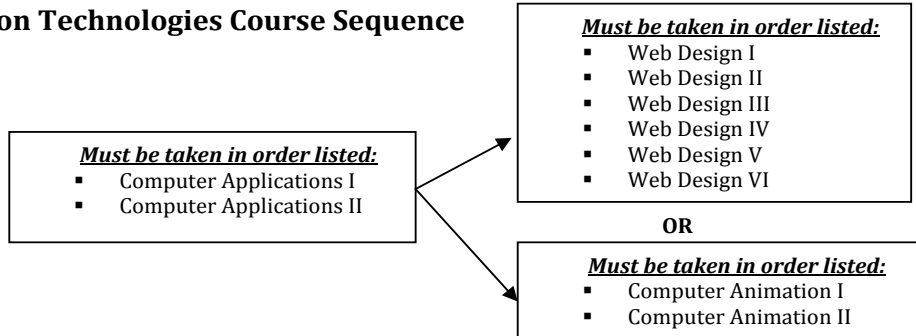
on Technologies Course Sequence

Must be taken in order listed:
- Computer Applications I
- Computer Applications II

Must be taken in order listed:
- Web Design I
- Web Design II
- Web Design III
- Web Design IV
- Web Design V
- Web Design VI

OR

Must be taken in order listed:
- Computer Animation I
- Computer Animation II